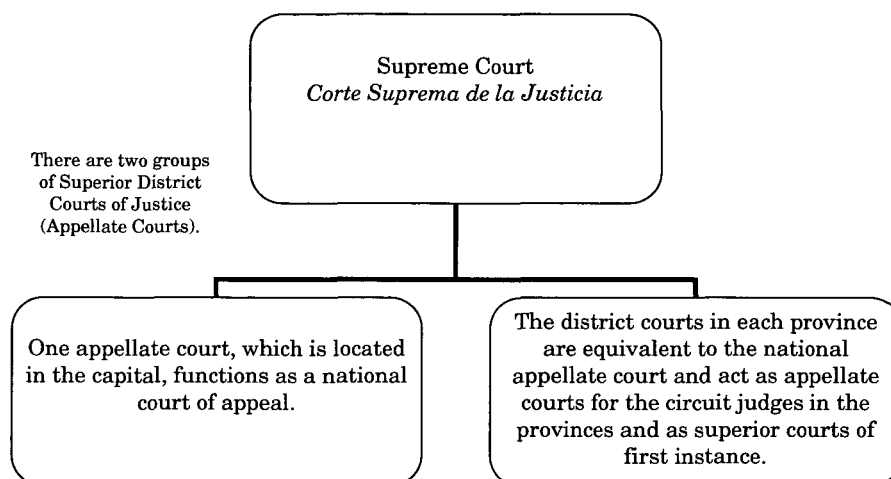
Supreme Court
*Corte Suprema de la Justicia*

There are two groups of Superior District Courts of Justice (Appellate Courts).

One appellate court, which is located in the capital, functions as a national court of appeal.

The district courts in each province are equivalent to the national appellate court and act as appellate courts for the circuit judges in the provinces and as superior courts of first instance.